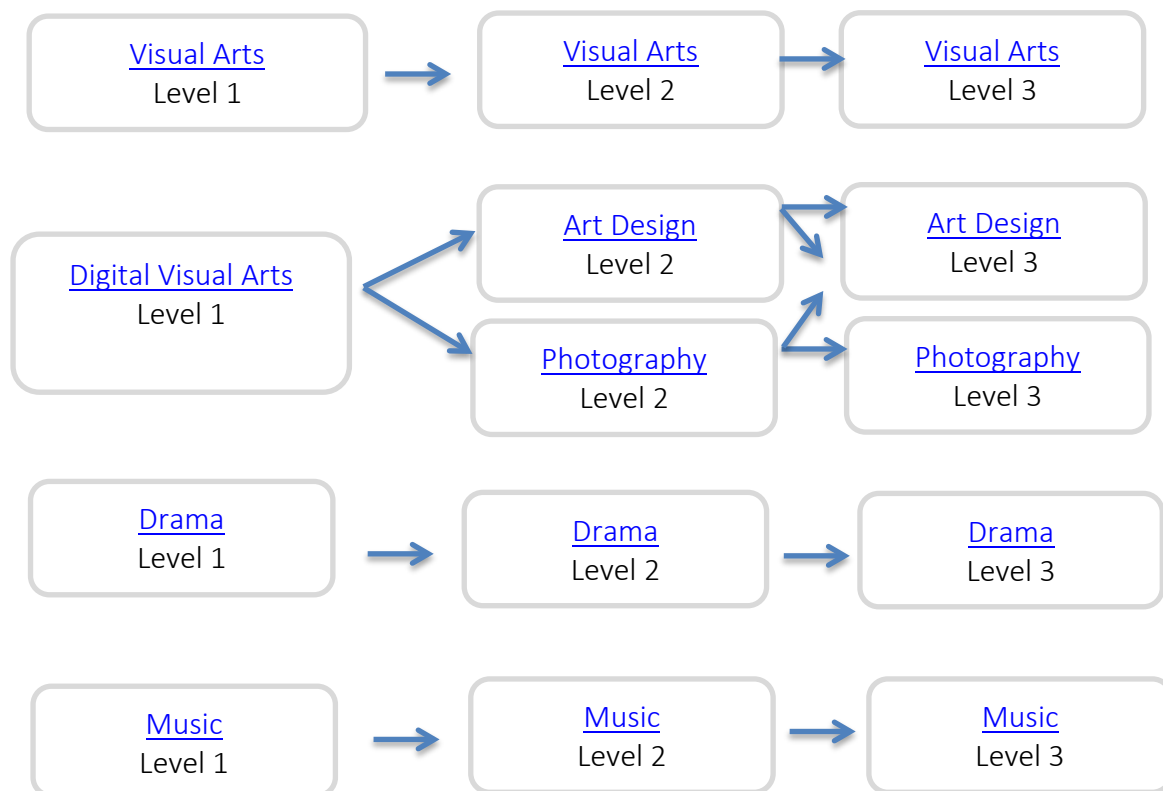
Visual Arts
Level 1

Visual Arts
Level 2

Visual Arts
Level 3

Digital Visual Arts
Level 1

Art Design
Level 2

Photography
Level 2

Art Design
Level 3

Photography
Level 3

Drama
Level 1

Drama
Level 2

Drama
Level 3

Music
Level 1

Music
Level 2

Music
Level 3